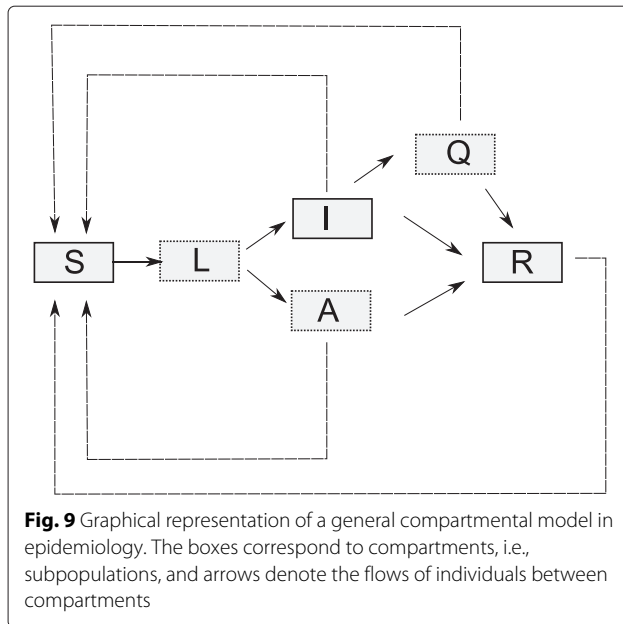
Q

S

L

I

R

A

**Fig. 9** Graphical representation of a general compartmental model in epidemiology. The boxes correspond to compartments, i.e., subpopulations, and arrows denote the flows of individuals between compartments